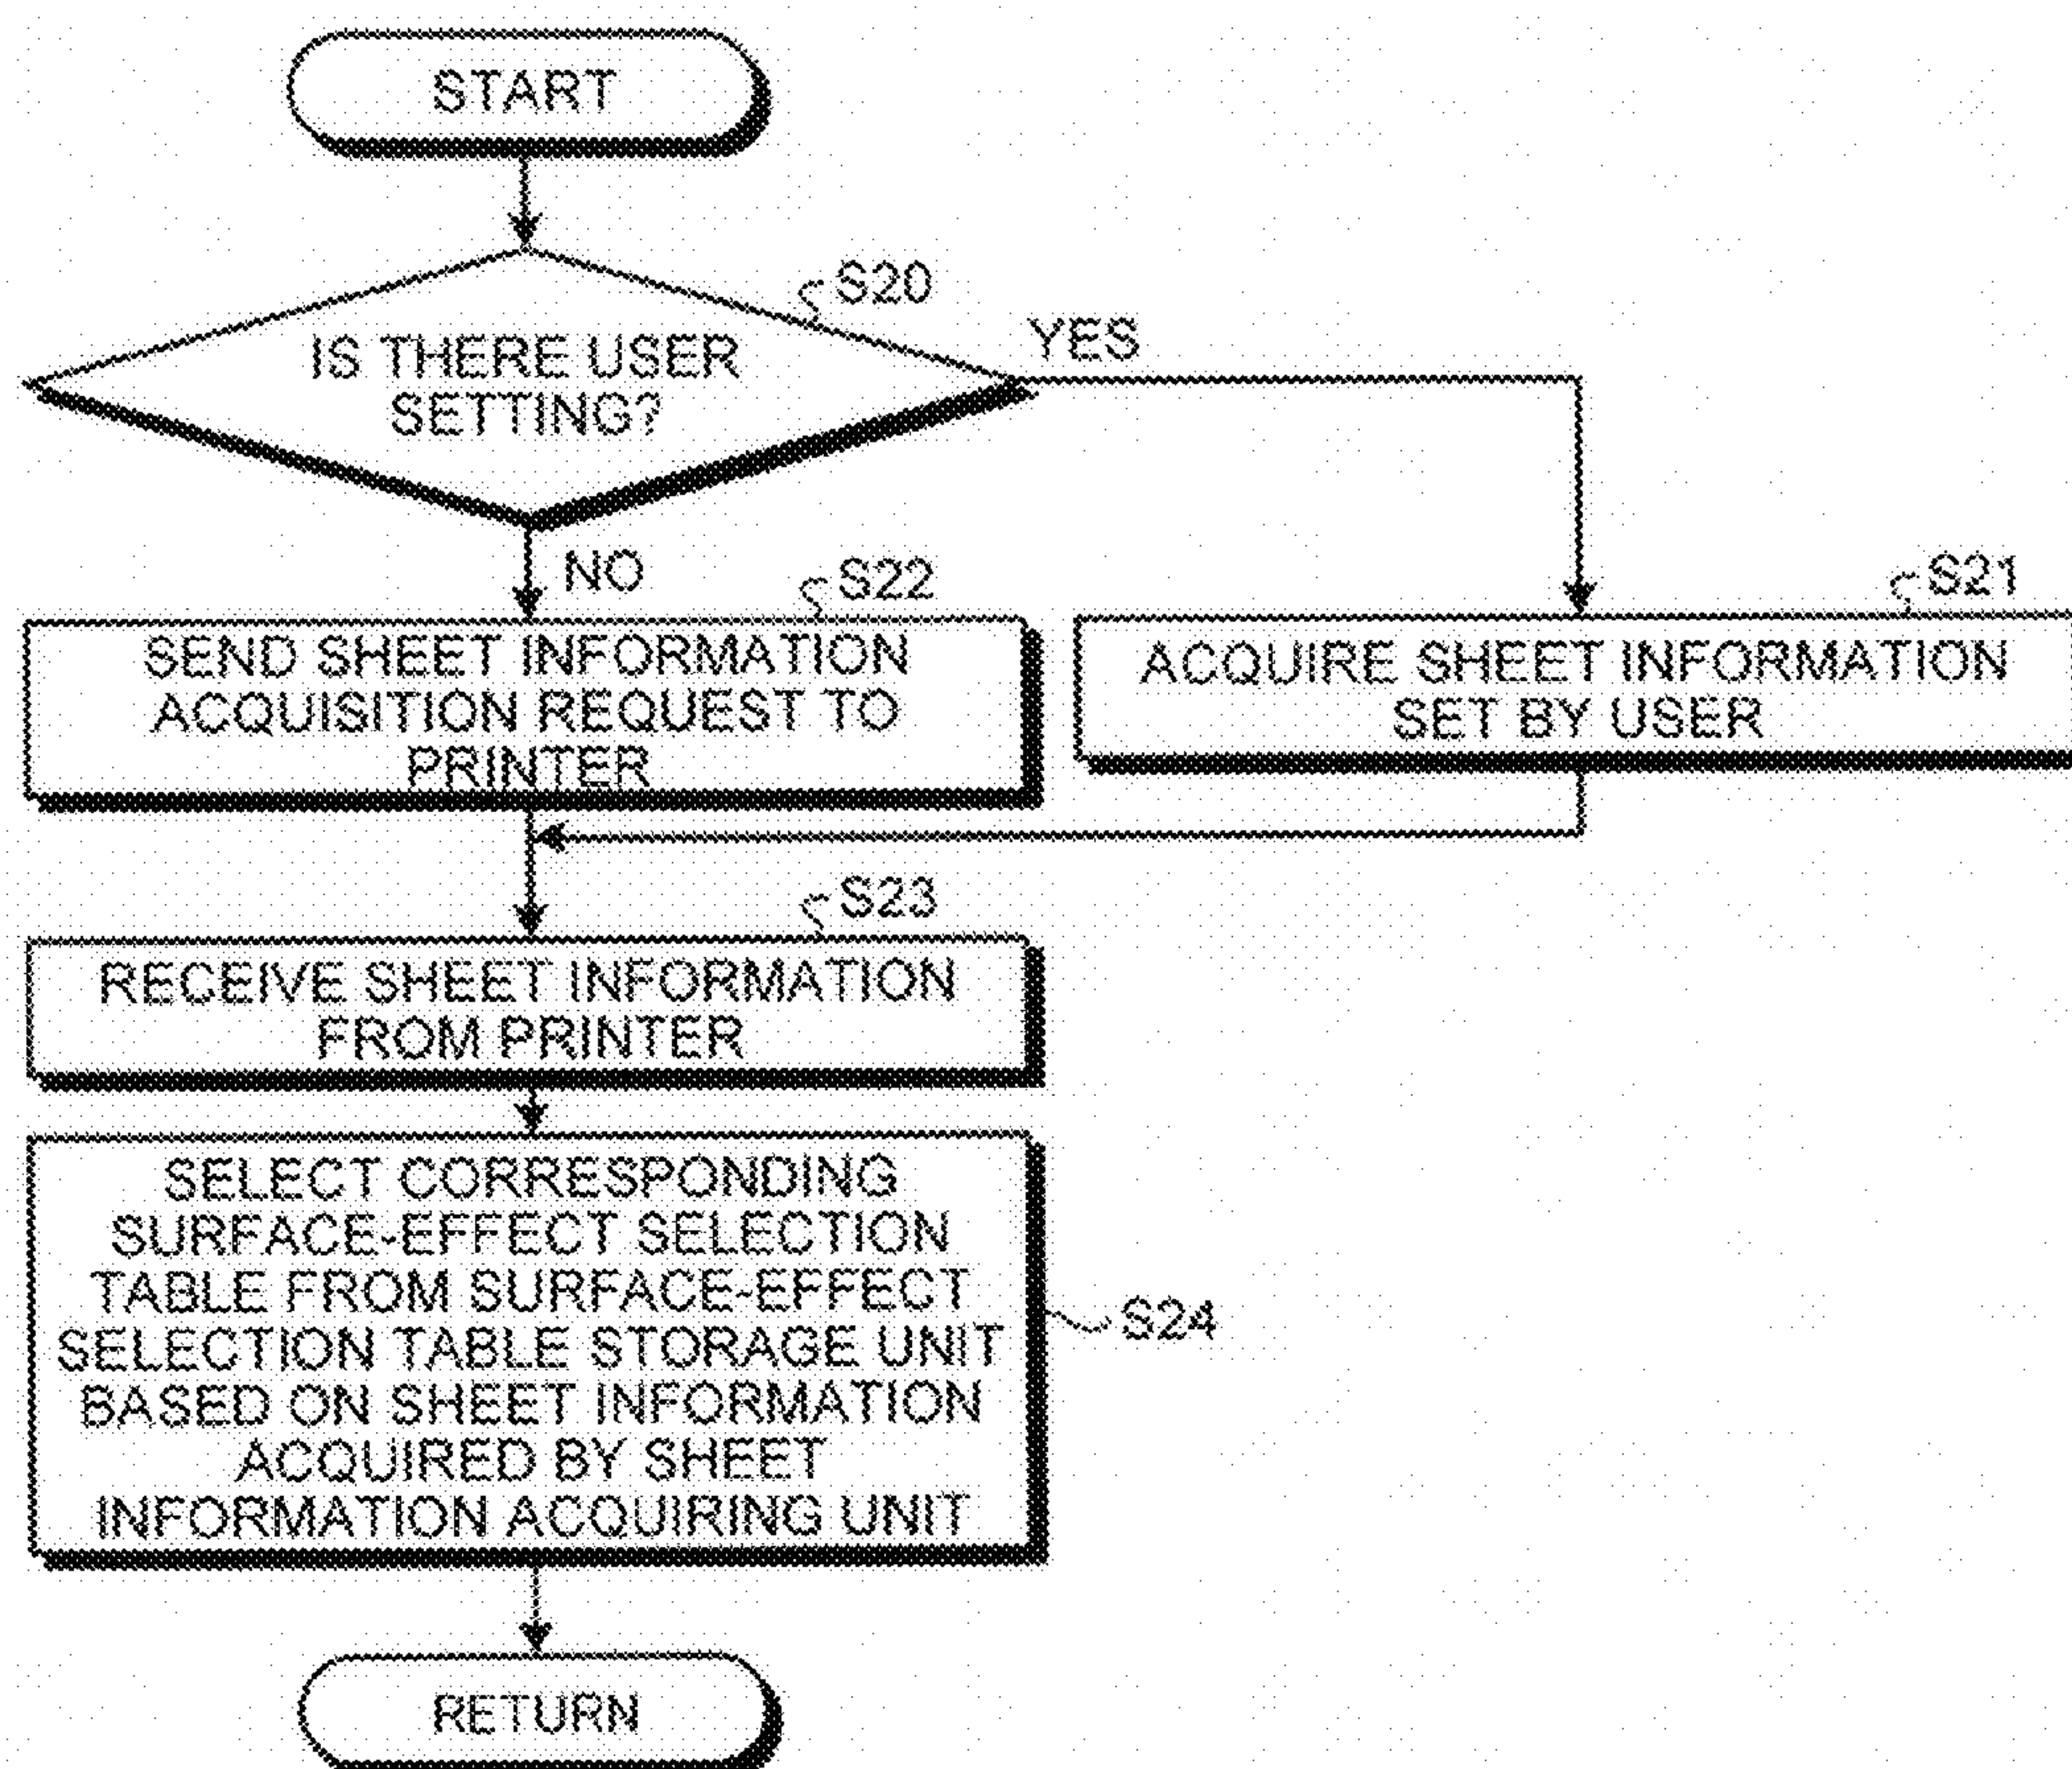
START

S20

IS THERE USER SETTING?

YES

NO

S22

SEND SHEET INFORMATION ACQUISITION REQUEST TO PRINTER

S21

ACQUIRE SHEET INFORMATION SET BY USER

S23

RECEIVE SHEET INFORMATION FROM PRINTER

SELECT CORRESPONDING SURFACE-EFFECT SELECTION TABLE FROM SURFACE-EFFECT SELECTION TABLE STORAGE UNIT BASED ON SHEET INFORMATION ACQUIRED BY SHEET INFORMATION ACQUIRING UNIT

S24

RETURN